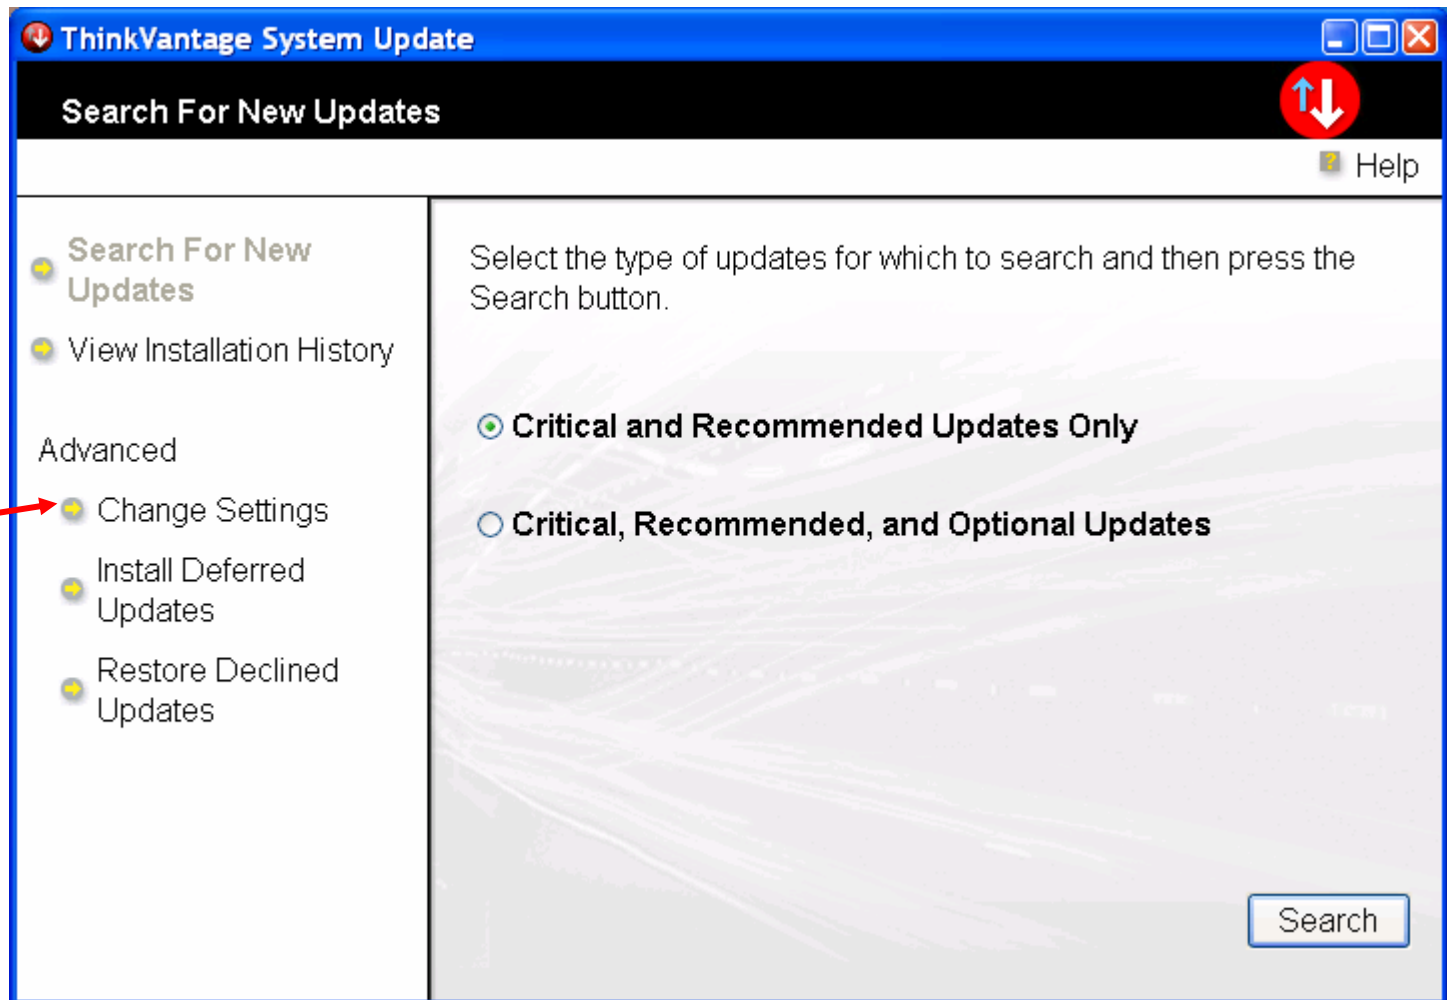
ThinkVantage System Update

Search For New Updates

Help

Search For New Updates

View Installation History

Advanced

Change Settings

Install Deferred Updates

Restore Declined Updates

Select the type of updates for which to search and then press the Search button.

Critical and Recommended Updates Only

Critical, Recommended, and Optional Updates

Search